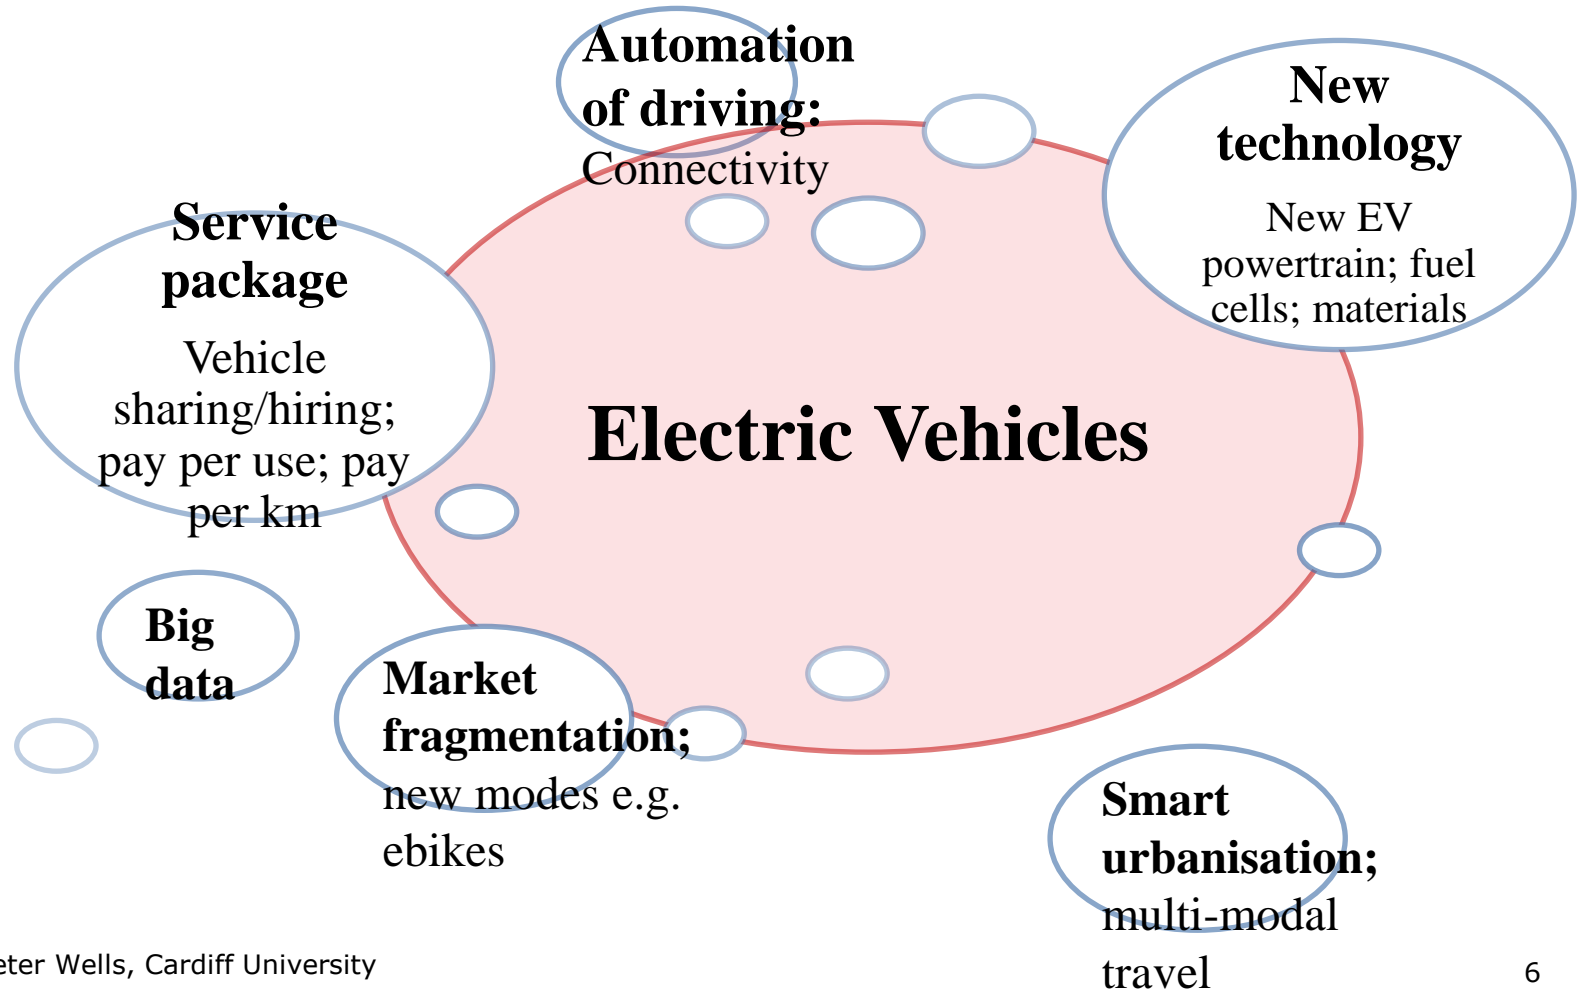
Automation of driving:
Connectivity

New technology
New EV powertrain; fuel cells; materials

Service package
Vehicle sharing/hiring; pay per use; pay per km

Electric Vehicles

Big data

Market fragmentation;
new modes e.g. ebikes

Smart urbanisation;
multi-modal travel

eter Wells, Cardiff University

6